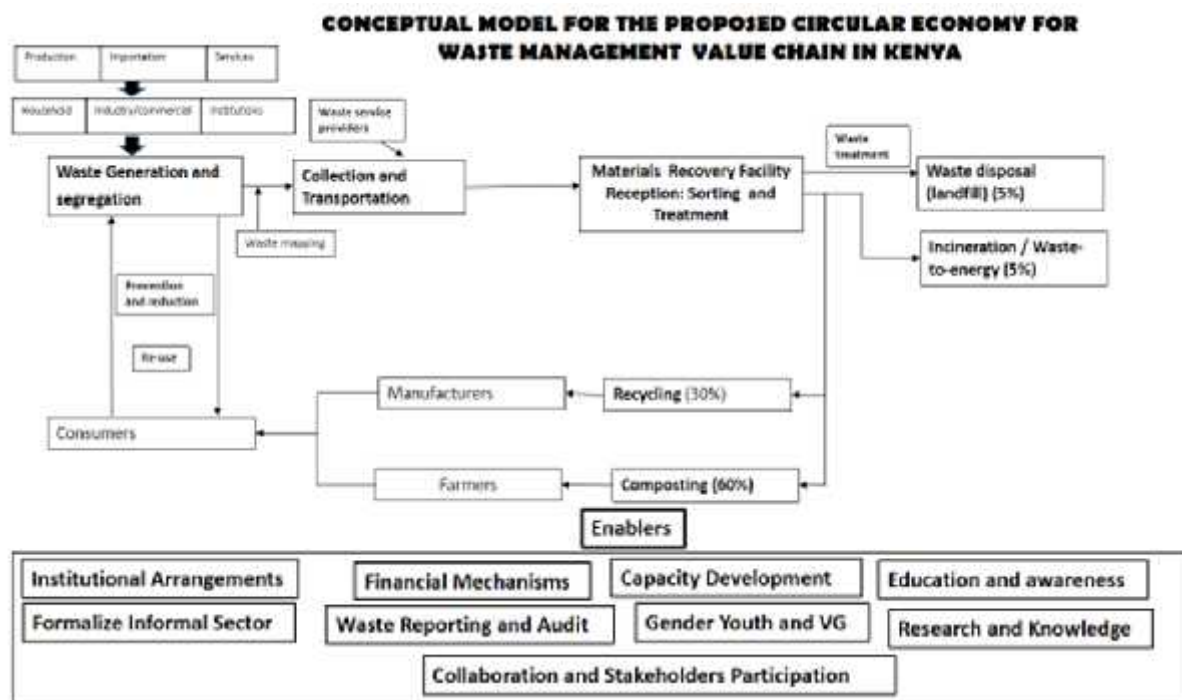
CONCEPTUAL MODEL FOR THE PROPOSED CIRCULAR ECONOMY FOR WASTE MANAGEMENT VALUE CHAIN IN KENYA

Production | Importation | Services

Household | Industry/commercial | Institutions

Waste Generation and segregation

Waste service providers

Collection and Transportation

Waste mapping

Materials Recovery Facility Reception: Sorting and Treatment

Waste treatment

Waste disposal (landfill) (5%)

Incineration / Waste-to-energy (5%)

Prevention and reduction

Re-use

Manufacturers

Recycling (30%)

Consumers

Farmers

Composting (60%)

Enablers

Institutional Arrangements

Financial Mechanisms

Capacity Development

Education and awareness

Formalize Informal Sector

Waste Reporting and Audit

Gender Youth and VG

Research and Knowledge

Collaboration and Stakeholders Participation